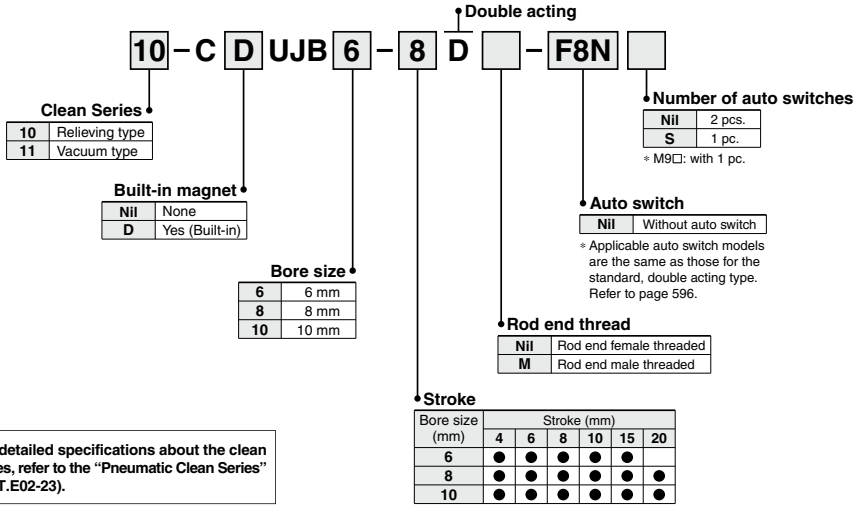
Double acting

10 – C D UJB 6 – 8 D – F8N

Clean Series

| 10 | Relieving type |
|---|---|
| 11 | Vacuum type |

Built-in magnet

| Nil | None |
|---|---|
| D | Yes (Built-in) |

Bore size

| 6 | 6 mm |
|---|---|
| 8 | 8 mm |
| 10 | 10 mm |

Stroke

| Bore size (mm) | 4 | 6 | 8 | 10 | 15 | 20 |
|---|---|---|---|---|---|---|
| 6 | ● | ● | ● | ● | ● | |
| 8 | ● | ● | ● | ● | ● | ● |
| 10 | ● | ● | ● | ● | ● | ● |

Number of auto switches

| Nil | 2 pcs. |
|---|---|
| S | 1 pc. |

∗ M9□: with 1 pc.

Auto switch

| Nil | Without auto switch |
|---|---|

∗ Applicable auto switch models are the same as those for the standard, double acting type. Refer to page 596.

Rod end thread

| Nil | Rod end female threaded |
|---|---|
| M | Rod end male threaded |

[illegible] detailed specifications about the clean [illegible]es, refer to the "Pneumatic Clean Series" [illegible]T.E02-23).